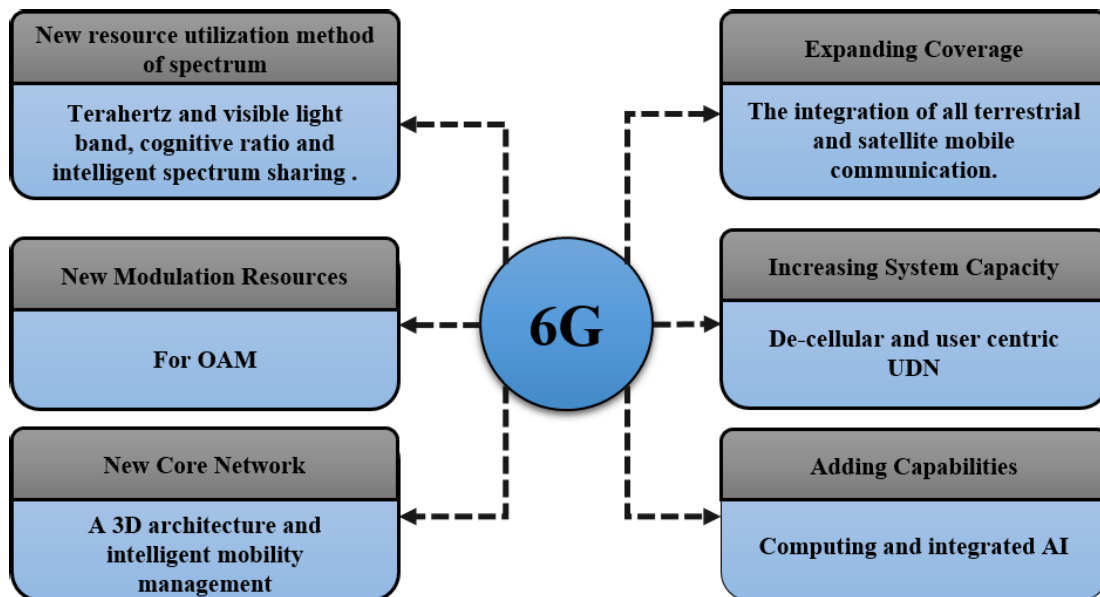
New resource utilization method of spectrum

Terahertz and visible light band, cognitive ratio and intelligent spectrum sharing .

New Modulation Resources

For OAM

New Core Network

A 3D architecture and intelligent mobility management

6G

Expanding Coverage

The integration of all terrestrial and satellite mobile communication.

Increasing System Capacity

De-cellular and user centric UDN

Adding Capabilities

Computing and integrated AI